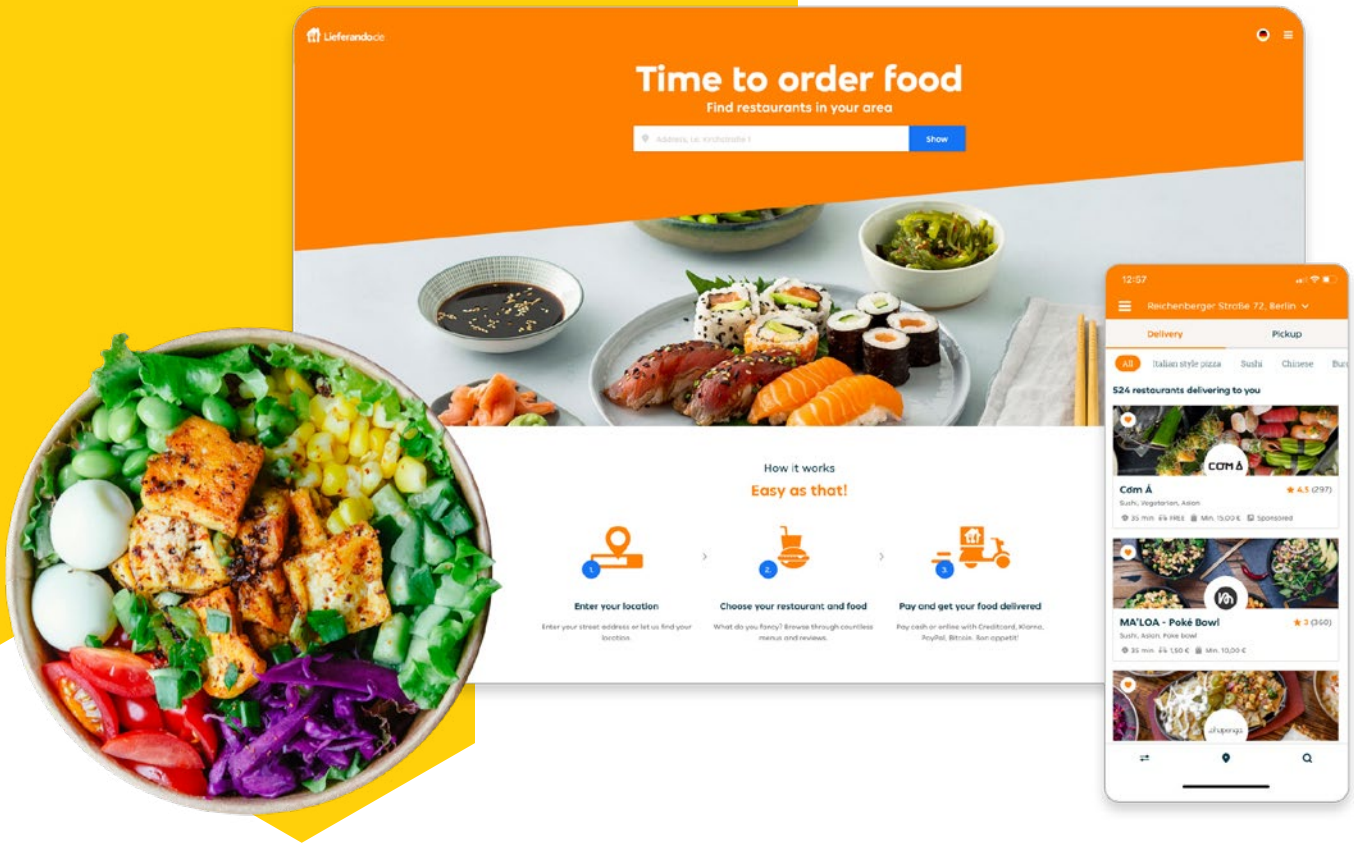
Lieferando.de

Time to order food
Find restaurants in your area

Address, i.e. Kirchstraße 1
Show

How it works
Easy as that!

1.
Enter your location
Enter your street address or let us find your location.

2.
Choose your restaurant and food
What do you fancy? Browse through countless menus and reviews.

3.
Pay and get your food delivered
Pay cash or online with Creditcard, Klarna, PayPal, Bitcoin. Bon appetit!

12:57
Reichenberger Straße 72, Berlin
Delivery
Pickup
All
Italian style pizza
Sushi
Chinese
Bur
524 restaurants delivering to you

CƠM Ă
Cơm Ă
★ 4.5 (297)
Sushi, Vegetarian, Asian
35 min FREE Min. 15,00 € Sponsored

MA'LOA - Poké Bowl
★ 3 (360)
Sushi, Asian, Poke bowl
35 min 1,50 € Min. 10,00 €

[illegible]